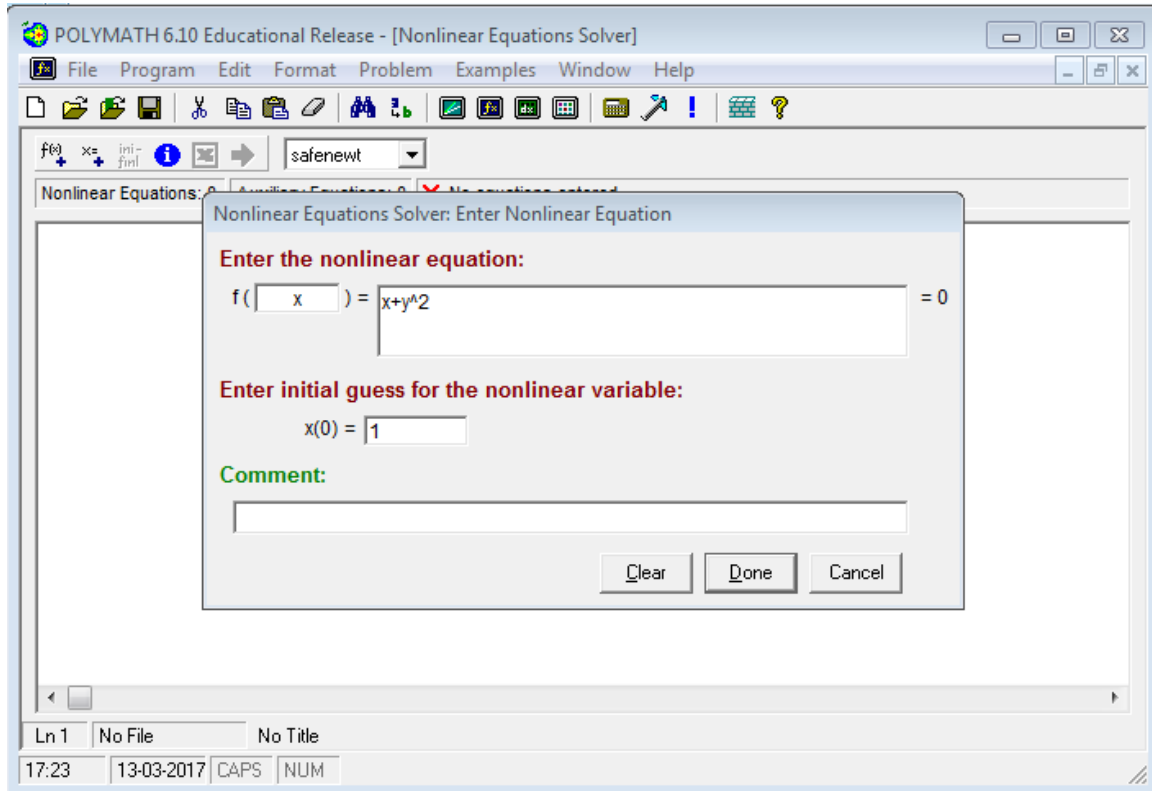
POLYMATH 6.10 Educational Release - [Nonlinear Equations Solver]

File Program Edit Format Problem Examples Window Help

safenewt

Nonlinear Equations: 0 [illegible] No equations entered

Nonlinear Equations Solver: Enter Nonlinear Equation

Enter the nonlinear equation:

f( x ) = x+y^2 = 0

Enter initial guess for the nonlinear variable:

x(0) = 1

Comment:

Clear Done Cancel

Ln 1 No File No Title

17:23 13-03-2017 CAPS NUM